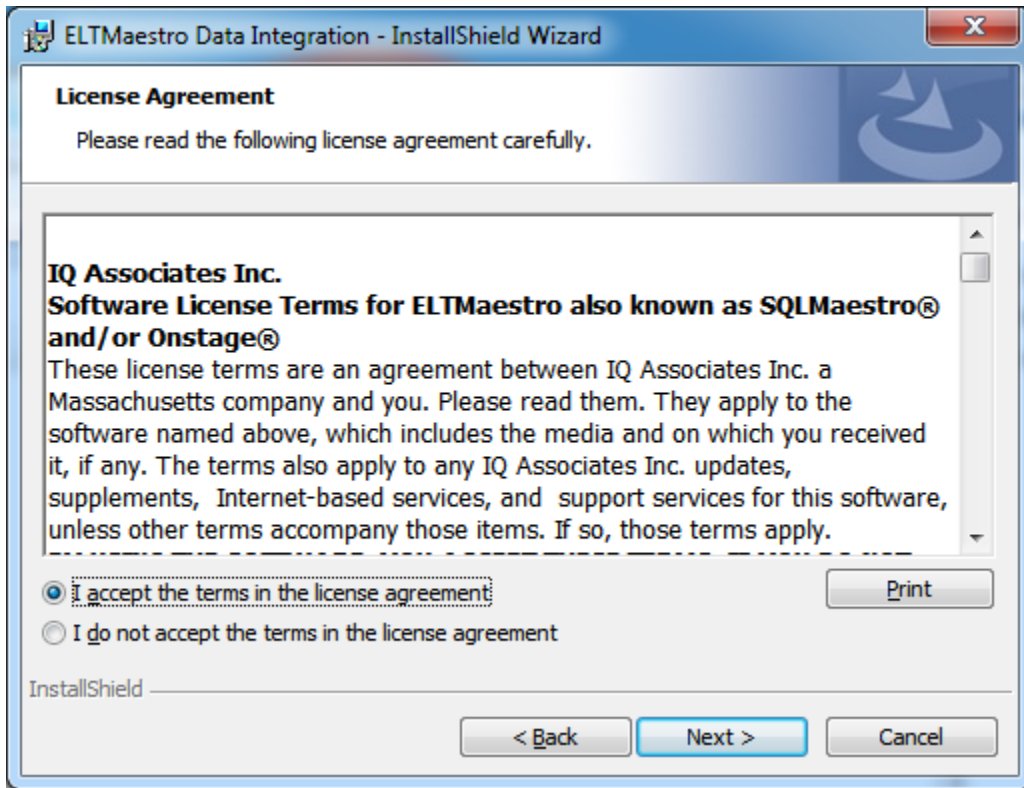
ELTMaestro Data Integration - InstallShield Wizard

License Agreement

Please read the following license agreement carefully.

IQ Associates Inc.
Software License Terms for ELTMaestro also known as SQLMaestro® and/or Onstage®

These license terms are an agreement between IQ Associates Inc. a Massachusetts company and you. Please read them. They apply to the software named above, which includes the media and on which you received it, if any. The terms also apply to any IQ Associates Inc. updates, supplements, Internet-based services, and support services for this software, unless other terms accompany those items. If so, those terms apply.

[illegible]

I accept the terms in the license agreement

I do not accept the terms in the license agreement

Print

InstallShield

< Back

Next >

Cancel